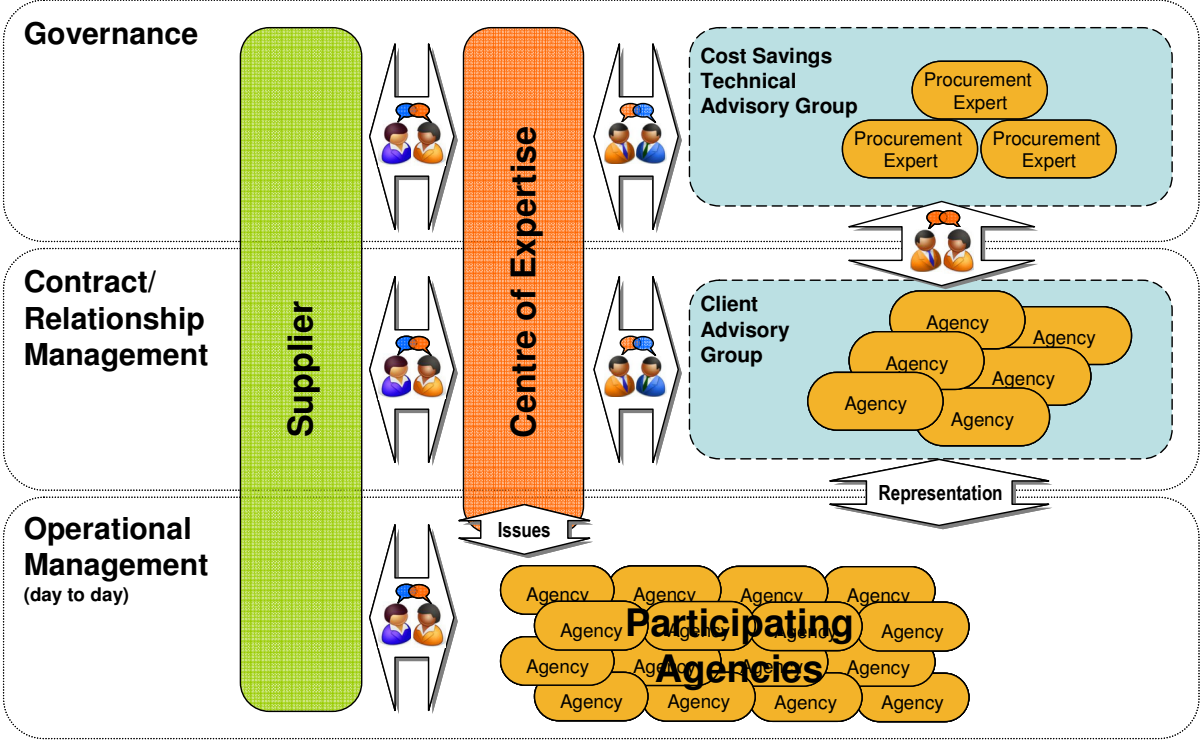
Governance

Contract/ Relationship Management

Operational Management
(day to day)

Supplier

Centre of Expertise

Cost Savings Technical Advisory Group

Procurement Expert

Procurement Expert

Procurement Expert

Client Advisory Group

Agency

Agency

Agency

Agency

Agency

Agency

Representation

Issues

Agency

Agency

Agency

Agency

Agency

Agency

Agency

Agency

Agency

Agency

Agency

Agency

Agency

Agency

Agency

Agency

Participating Agencies